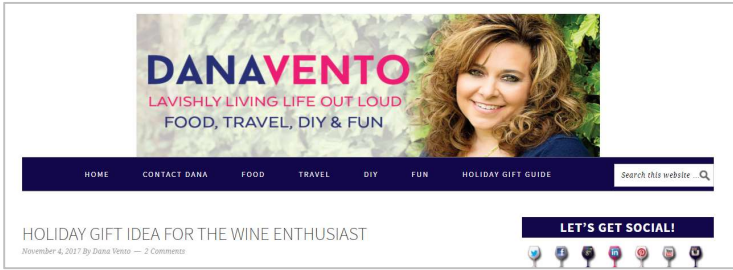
DANAVENTO
LAVISHLY LIVING LIFE OUT LOUD
FOOD, TRAVEL, DIY & FUN

HOME CONTACT DANA FOOD TRAVEL DIY FUN HOLIDAY GIFT GUIDE

Search this website ...

HOLIDAY GIFT IDEA FOR THE WINE ENTHUSIAST

November 4, 2017 By Dana Vento — 2 Comments

LET'S GET SOCIAL!